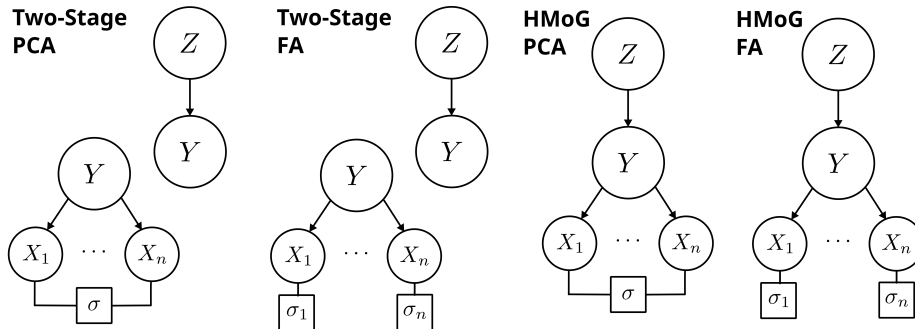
**Two-Stage PCA**

$Z$

$Y$

$Y$

$X_1$ $\cdots$ $X_n$

$\sigma$

**Two-Stage FA**

$Z$

$Y$

$Y$

$X_1$ $\cdots$ $X_n$

$\sigma_1$ $\sigma_n$

**HMoG PCA**

$Z$

$Y$

$X_1$ $\cdots$ $X_n$

$\sigma$

**HMoG FA**

$Z$

$Y$

$X_1$ $\cdots$ $X_n$

$\sigma_1$ $\sigma_n$